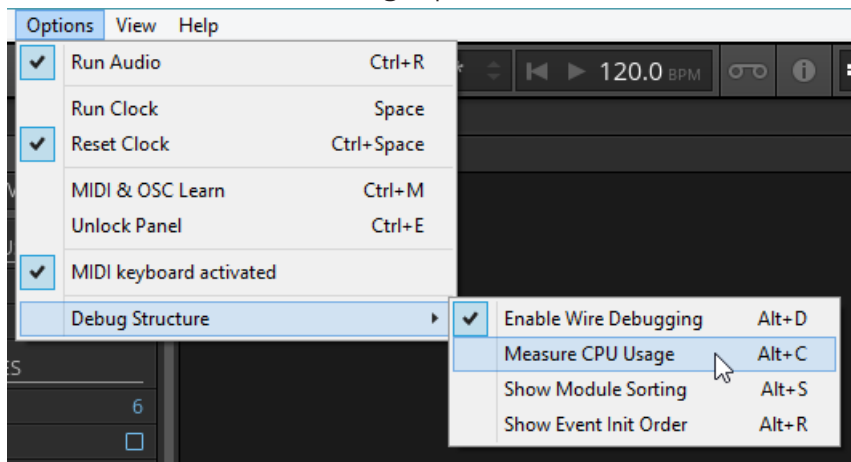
Options View Help

Run Audio Ctrl+R
Run Clock Space
Reset Clock Ctrl+Space
MIDI & OSC Learn Ctrl+M
Unlock Panel Ctrl+E
MIDI keyboard activated
Debug Structure

Enable Wire Debugging Alt+D
Measure CPU Usage Alt+C
Show Module Sorting Alt+S
Show Event Init Order Alt+R

120.0 BPM

6